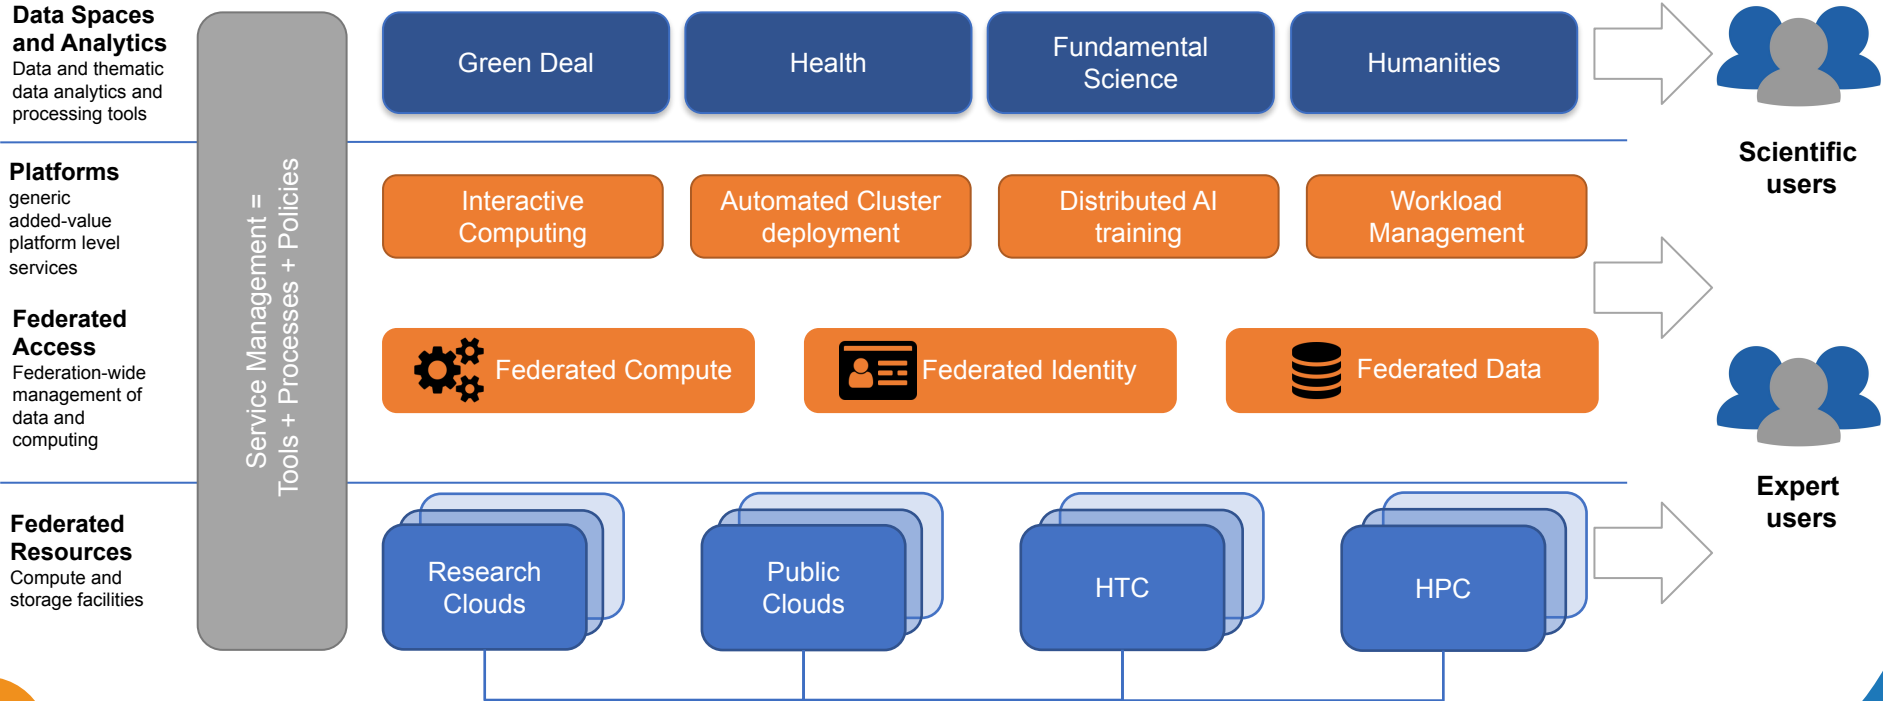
**Data Spaces and Analytics**
Data and thematic data analytics and processing tools

**Platforms**
generic added-value platform level services

**Federated Access**
Federation-wide management of data and computing

**Federated Resources**
Compute and storage facilities

Service Management =
Tools + Processes + Policies

Green Deal

Health

Fundamental Science

Humanities

Interactive Computing

Automated Cluster deployment

Distributed AI training

Workload Management

Federated Compute

Federated Identity

Federated Data

Research Clouds

Public Clouds

HTC

HPC

**Scientific users**

**Expert users**